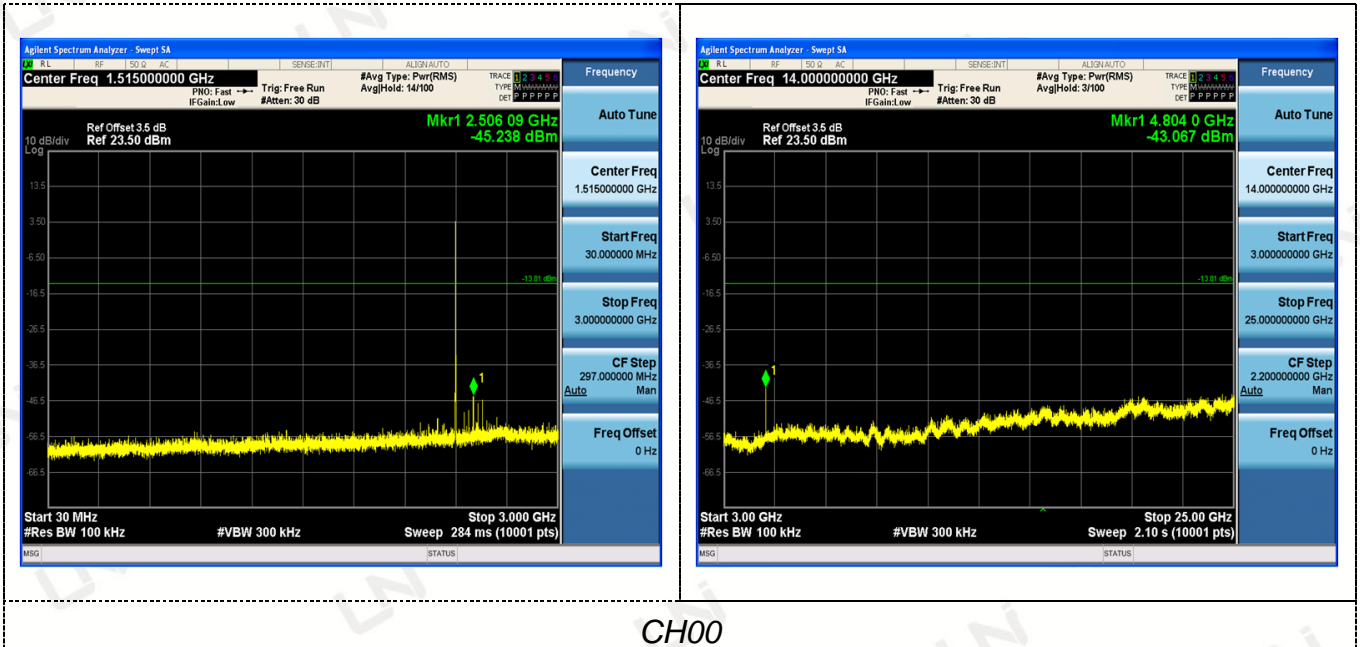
Agilent Spectrum Analyzer - Swept SA
RL RF 50 Ω AC SENSE:INT ALIGN AUTO
Center Freq 1.515000000 GHz
PNO: Fast IFGain:Low
Trig: Free Run #Atten: 30 dB
#Avg Type: Pwr(RMS) Avg|Hold: 14/100
TRACE 1 2 3 4 5 6 TYPE M DET P P P P P P
Frequency
Ref Offset 3.5 dB
10 dB/div Ref 23.50 dBm
Log
Mkr1 2.506 09 GHz -45.238 dBm
13.5
3.50
-6.50
-16.5
-26.5
-36.5
-46.5
-56.5
-66.5
-13.81 dBm
1
Start 30 MHz
#Res BW 100 kHz
#VBW 300 kHz
Stop 3.000 GHz
Sweep 284 ms (10001 pts)
MSG
STATUS
Auto Tune
Center Freq 1.515000000 GHz
Start Freq 30.000000 MHz
Stop Freq 3.000000000 GHz
CF Step 297.000000 MHz
Auto Man
Freq Offset 0 Hz

Agilent Spectrum Analyzer - Swept SA
RL RF 50 Ω AC SENSE:INT ALIGN AUTO
Center Freq 14.000000000 GHz
PNO: Fast IFGain:Low
Trig: Free Run #Atten: 30 dB
#Avg Type: Pwr(RMS) Avg|Hold: 3/100
TRACE 1 2 3 4 5 6 TYPE M DET P P P P P P
Frequency
Ref Offset 3.5 dB
10 dB/div Ref 23.50 dBm
Log
Mkr1 4.804 0 GHz -43.067 dBm
13.5
3.50
-6.50
-16.5
-26.5
-36.5
-46.5
-56.5
-66.5
-13.81 dBm
1
Start 3.00 GHz
#Res BW 100 kHz
#VBW 300 kHz
Stop 25.00 GHz
Sweep 2.10 s (10001 pts)
MSG
STATUS
Auto Tune
Center Freq 14.000000000 GHz
Start Freq 3.000000000 GHz
Stop Freq 25.000000000 GHz
CF Step 2.200000000 GHz
Auto Man
Freq Offset 0 Hz

CH00